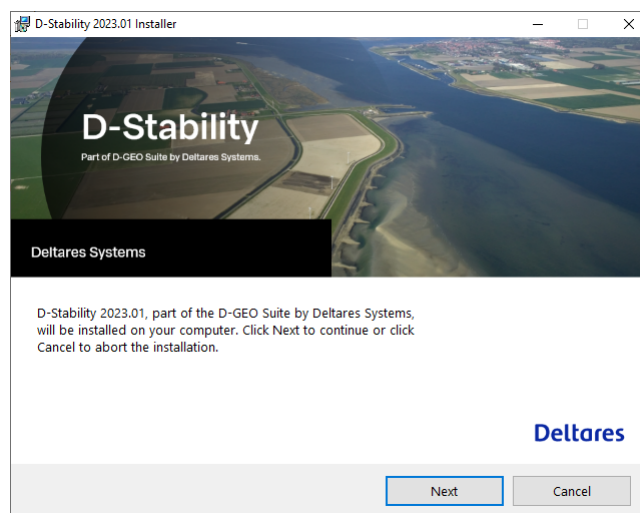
D-Stability 2023.01 Installer

D-Stability

Part of D-GEO Suite by Deltares Systems.

Deltares Systems

D-Stability 2023.01, part of the D-GEO Suite by Deltares Systems, will be installed on your computer. Click Next to continue or click Cancel to abort the installation.

Deltares

Next

Cancel